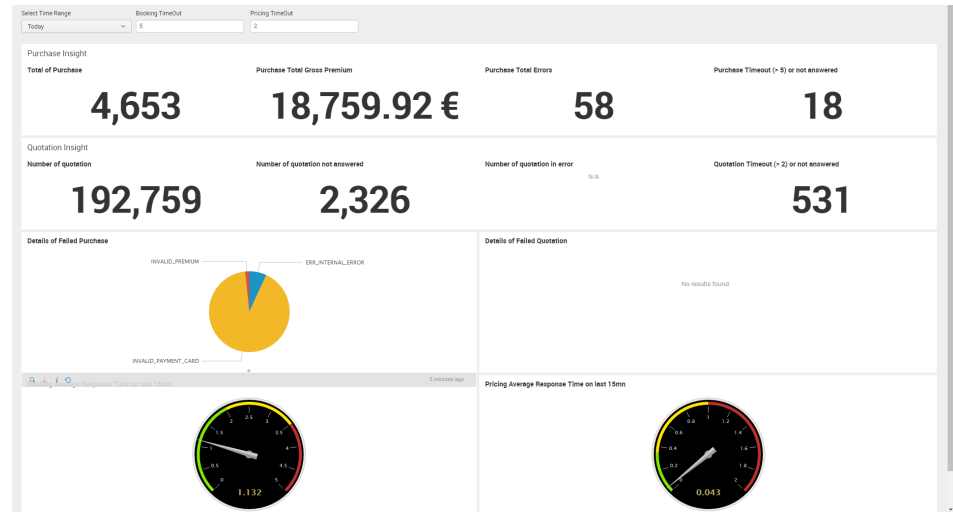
Select Time Range
Today

Booking TimeOut
5

Pricing TimeOut
2

Purchase Insight

Total of Purchase
4,653

Purchase Total Gross Premium
18,759.92 €

Purchase Total Errors
58

Purchase Timeout (> 5) or not answered
18

Quotation Insight

Number of quotation
192,759

Number of quotation not answered
2,326

Number of quotation in error
N/A

Quotation Timeout (> 2) or not answered
531

Details of Failed Purchase

INVALID_PREMIUM
ERR_INTERNAL_ERROR
INVALID_PAYMENT_CARD

Details of Failed Quotation

No results found

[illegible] Response Time on last 15mn
5 minutes ago

0
0.5
1
1.5
2
2.5
3
3.5
4
4.5
5
1.132

Pricing Average Response Time on last 15mn

0
0.2
0.4
0.6
0.8
1
1.2
1.4
1.6
1.8
2
0.043